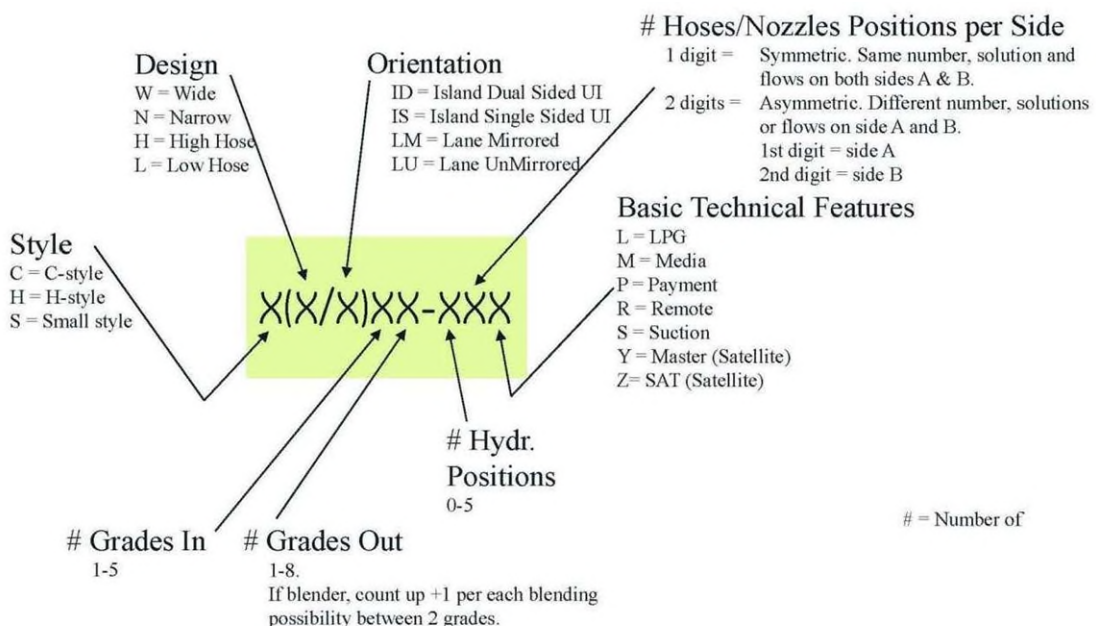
# Hoses/Nozzles Positions per Side
1 digit = Symmetric. Same number, solution and flows on both sides A & B.
2 digits = Asymmetric. Different number, solutions or flows on side A and B.
1st digit = side A
2nd digit = side B

Design
W = Wide
N = Narrow
H = High Hose
L = Low Hose

Orientation
ID = Island Dual Sided UI
IS = Island Single Sided UI
LM = Lane Mirrored
LU = Lane UnMirrored

Basic Technical Features
L = LPG
M = Media
P = Payment
R = Remote
S = Suction
Y = Master (Satellite)
Z= SAT (Satellite)

Style
C = C-style
H = H-style
S = Small style

X(X/X)XX-XXX

# Hydr. Positions
0-5

# = Number of

# Grades In
1-5

# Grades Out
1-8.
If blender, count up +1 per each blending possibility between 2 grades.